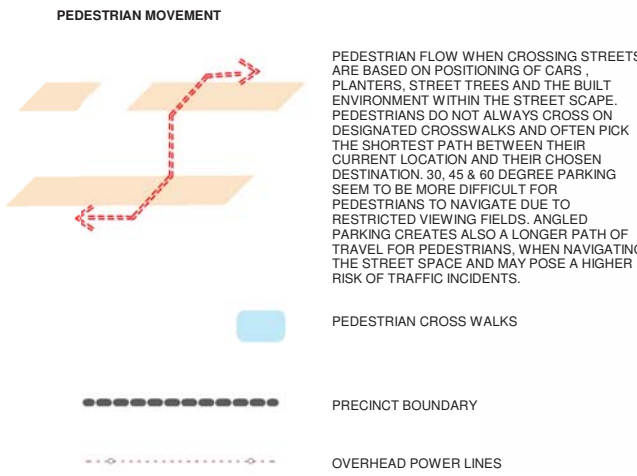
PEDESTRIAN MOVEMENT

PEDESTRIAN FLOW WHEN CROSSING STREETS ARE BASED ON POSITIONING OF CARS , PLANTERS, STREET TREES AND THE BUILT ENVIRONMENT WITHIN THE STREET SCAPE. PEDESTRIANS DO NOT ALWAYS CROSS ON DESIGNATED CROSSWALKS AND OFTEN PICK THE SHORTEST PATH BETWEEN THEIR CURRENT LOCATION AND THEIR CHOSEN DESTINATION. 30, 45 & 60 DEGREE PARKING SEEM TO BE MORE DIFFICULT FOR PEDESTRIANS TO NAVIGATE DUE TO RESTRICTED VIEWING FIELDS. ANGLED PARKING CREATES ALSO A LONGER PATH OF TRAVEL FOR PEDESTRIANS, WHEN NAVIGATING THE STREET SPACE AND MAY POSE A HIGHER RISK OF TRAFFIC INCIDENTS.

PEDESTRIAN CROSS WALKS

PRECINCT BOUNDARY

OVERHEAD POWER LINES